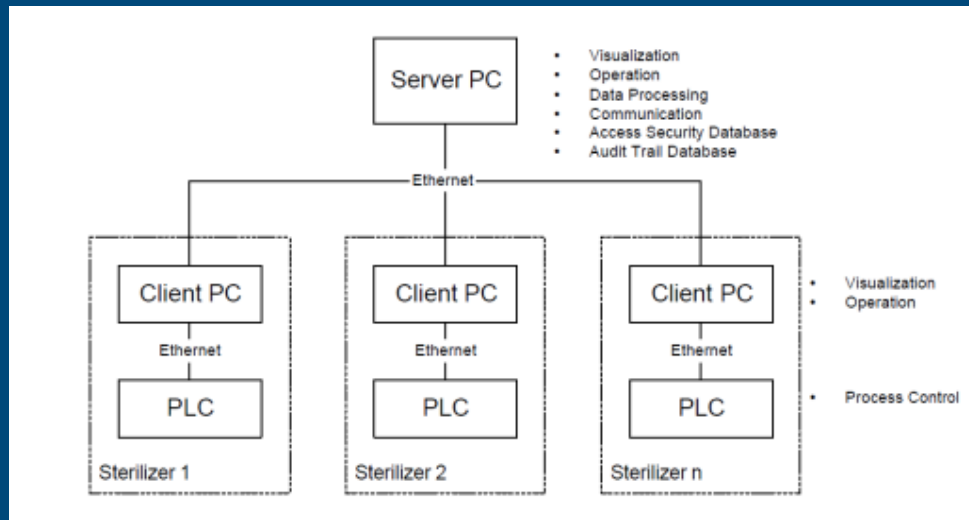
Server PC

- Visualization
- Operation
- Data Processing
- Communication
- Access Security Database
- Audit Trail Database

Ethernet

Client PC

Ethernet

PLC

Sterilizer 1

Client PC

Ethernet

PLC

Sterilizer 2

Client PC

Ethernet

PLC

Sterilizer n

- Visualization
- Operation

- Process Control